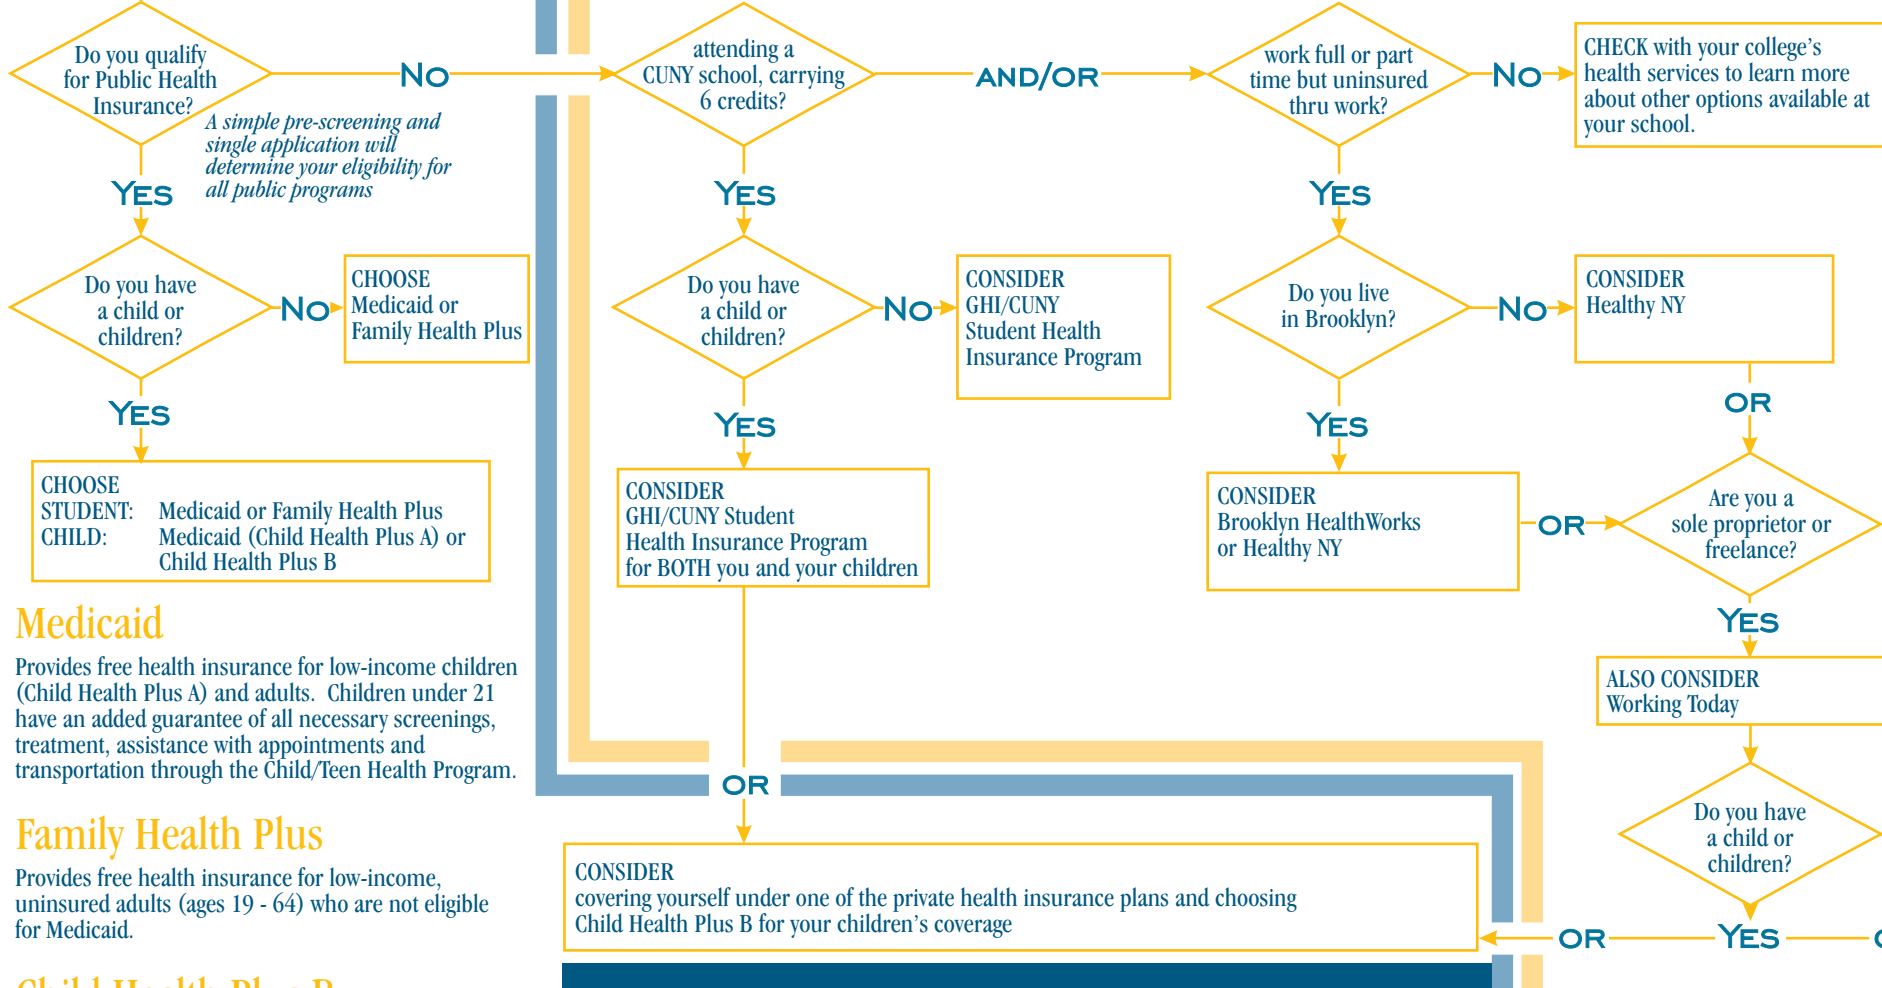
Do you qualify for Public Health Insurance?

NO

A simple pre-screening and single application will determine your eligibility for all public programs

YES

Do you have a child or children?

NO

CHOOSE Medicaid or Family Health Plus

YES

CHOOSE
STUDENT: Medicaid or Family Health Plus
CHILD: Medicaid (Child Health Plus A) or Child Health Plus B

Medicaid

Provides free health insurance for low-income children (Child Health Plus A) and adults. Children under 21 have an added guarantee of all necessary screenings, treatment, assistance with appointments and transportation through the Child/Teen Health Program.

Family Health Plus

Provides free health insurance for low-income, uninsured adults (ages 19 - 64) who are not eligible for Medicaid.

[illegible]

attending a CUNY school, carrying 6 credits?

AND/OR

YES

Do you have a child or children?

NO

CONSIDER GHI/CUNY Student Health Insurance Program

YES

CONSIDER GHI/CUNY Student Health Insurance Program for BOTH you and your children

OR

CONSIDER covering yourself under one of the private health insurance plans and choosing Child Health Plus B for your children's coverage

work full or part time but uninsured thru work?

NO

CHECK with your college's health services to learn more about other options available at your school.

YES

Do you live in Brooklyn?

NO

CONSIDER Healthy NY

OR

YES

CONSIDER Brooklyn HealthWorks or Healthy NY

OR

Are you a sole proprietor or freelance?

YES

ALSO CONSIDER Working Today

Do you have a child or children?

YES

OR